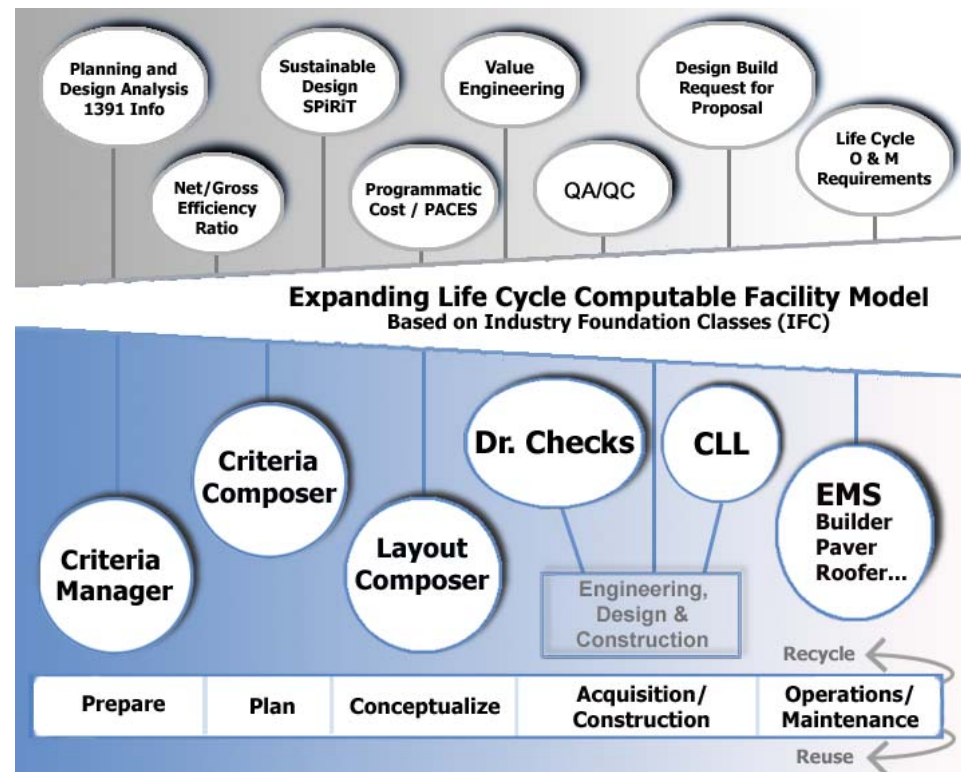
Planning and Design Analysis 1391 Info

Sustainable Design SPiRiT

Value Engineering

Design Build Request for Proposal

Life Cycle O & M Requirements

Net/Gross Efficiency Ratio

Programmatic Cost / PACES

QA/QC

Expanding Life Cycle Computable Facility Model
Based on Industry Foundation Classes (IFC)

Criteria Composer

Dr. Checks

CLL

Criteria Manager

Layout Composer

EMS Builder Paver Roofer...

Engineering, Design & Construction

Recycle

| Prepare | Plan | Conceptualize | Acquisition/ Construction | Operations/ Maintenance |
|---|---|---|---|---|

Reuse